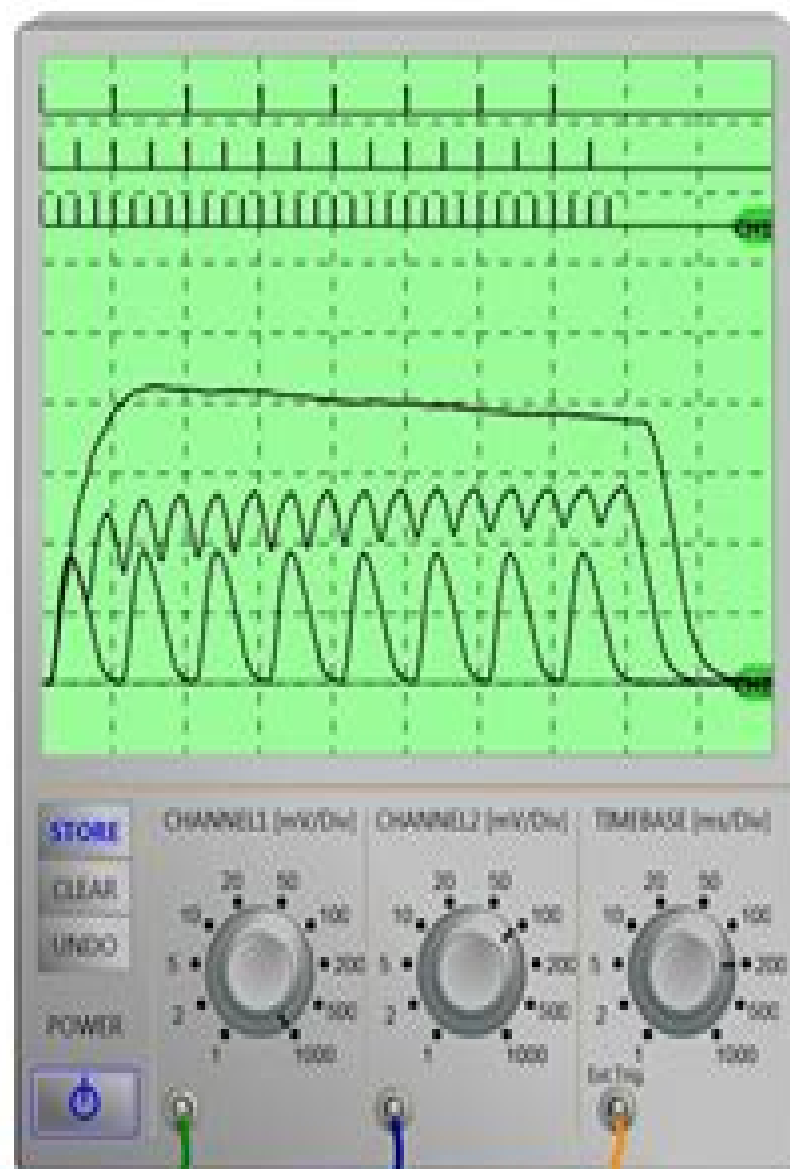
CH2

CH1

STORE

CLEAR

UNDO

POWER

CHANNEL1 [mV/Div]

20 50
10 100
5 200
2 500
1 1000

CHANNEL2 [mV/Div]

20 50
10 100
5 200
2 500
1 1000

TIMEBASE [ms/Div]

20 50
10 100
5 200
2 500
1 1000

Ext Trig